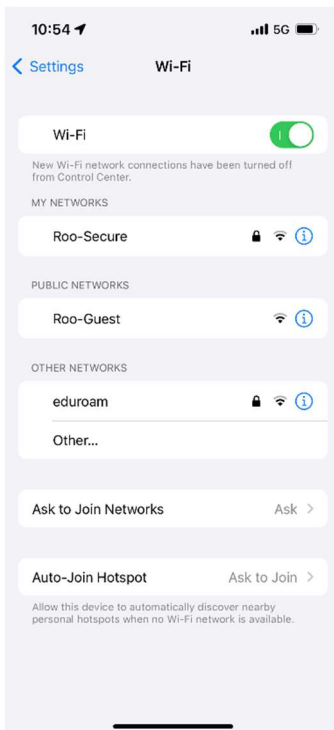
10:54 5G

Settings Wi-Fi

Wi-Fi

New Wi-Fi network connections have been turned off from Control Center.

MY NETWORKS

Roo-Secure

PUBLIC NETWORKS

Roo-Guest

OTHER NETWORKS

eduroam

Other...

Ask to Join Networks Ask

Auto-Join Hotspot Ask to Join

Allow this device to automatically discover nearby personal hotspots when no Wi-Fi network is available.